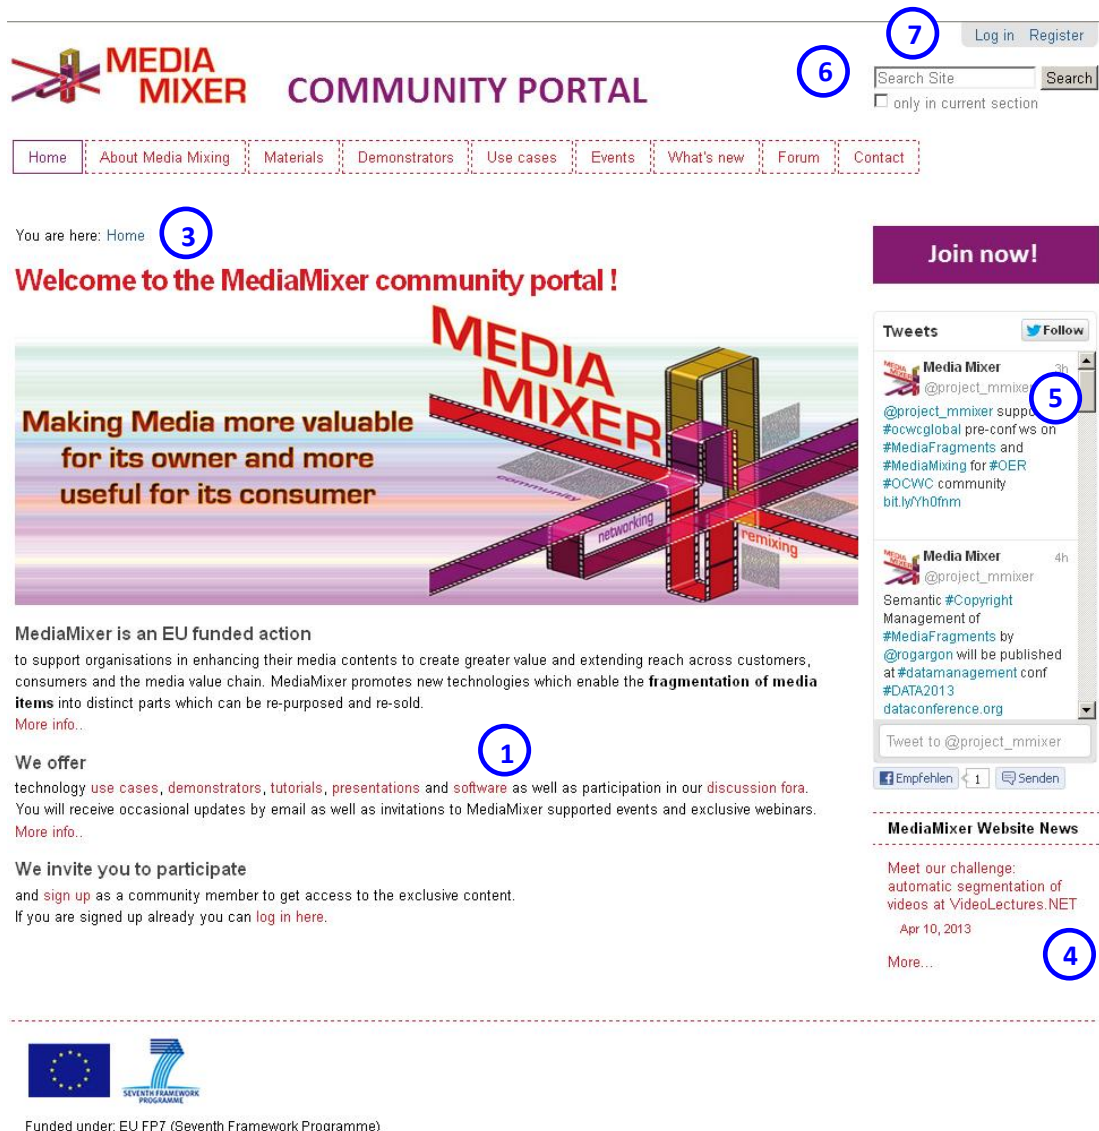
7

Log in Register

MEDIA MIXER COMMUNITY PORTAL

6

Search Site Search

only in current section

Home | About Media Mixing | Materials | Demonstrators | Use cases | Events | What's new | Forum | Contact

You are here: Home

3

Welcome to the MediaMixer community portal !

MEDIA MIXER

Making Media more valuable for its owner and more useful for its consumer

community networking remixing

MediaMixer is an EU funded action

to support organisations in enhancing their media contents to create greater value and extending reach across customers, consumers and the media value chain. MediaMixer promotes new technologies which enable the **fragmentation of media items** into distinct parts which can be re-purposed and re-sold.

More info..

1

We offer

technology use cases, demonstrators, tutorials, presentations and software as well as participation in our discussion fora. You will receive occasional updates by email as well as invitations to MediaMixer supported events and exclusive webinars.

More info..

We invite you to participate

and sign up as a community member to get access to the exclusive content.
If you are signed up already you can log in here.

Join now!

Tweets Follow

Media Mixer 3h
@project_mmixer

5

@project_mmixer supp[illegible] @ocwcglobal pre-conf ws on #MediaFragments and #MediaMixing for #OER #OCWC community bit.ly/Yh0fnm

Media Mixer 4h
@project_mmixer

Semantic #Copyright Management of #MediaFragments by @rogargon will be published at #datamanagement conf #DATA2013 dataconference.org

Tweet to @project_mmixer

Empfehlen 1 Senden

MediaMixer Website News

Meet our challenge: automatic segmentation of videos at VideoLectures.NET

Apr 10, 2013

More...

4

SEVENTH FRAMEWORK PROGRAMME

Funded under: EU FP7 (Seventh Framework Programme)